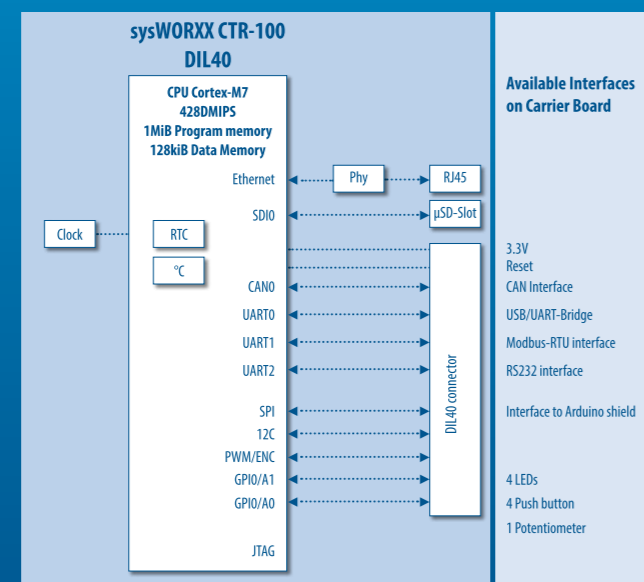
sysWORXX CTR-100
DIL40

CPU Cortex-M7
428DMIPS
1MiB Program memory
128kiB Data Memory

Ethernet
SDI0
CAN0
UART0
UART1
UART2
SPI
I2C
PWM/ENC
GPIO/A1
GPIO/A0
JTAG

Clock
RTC
°C
Phy
RJ45
µSD-Slot
DIL40 connector

Available Interfaces on Carrier Board

3.3V
Reset
CAN Interface
USB/UART-Bridge
Modbus-RTU interface
RS232 interface
Interface to Arduino shield
4 LEDs
4 Push button
1 Potentiometer